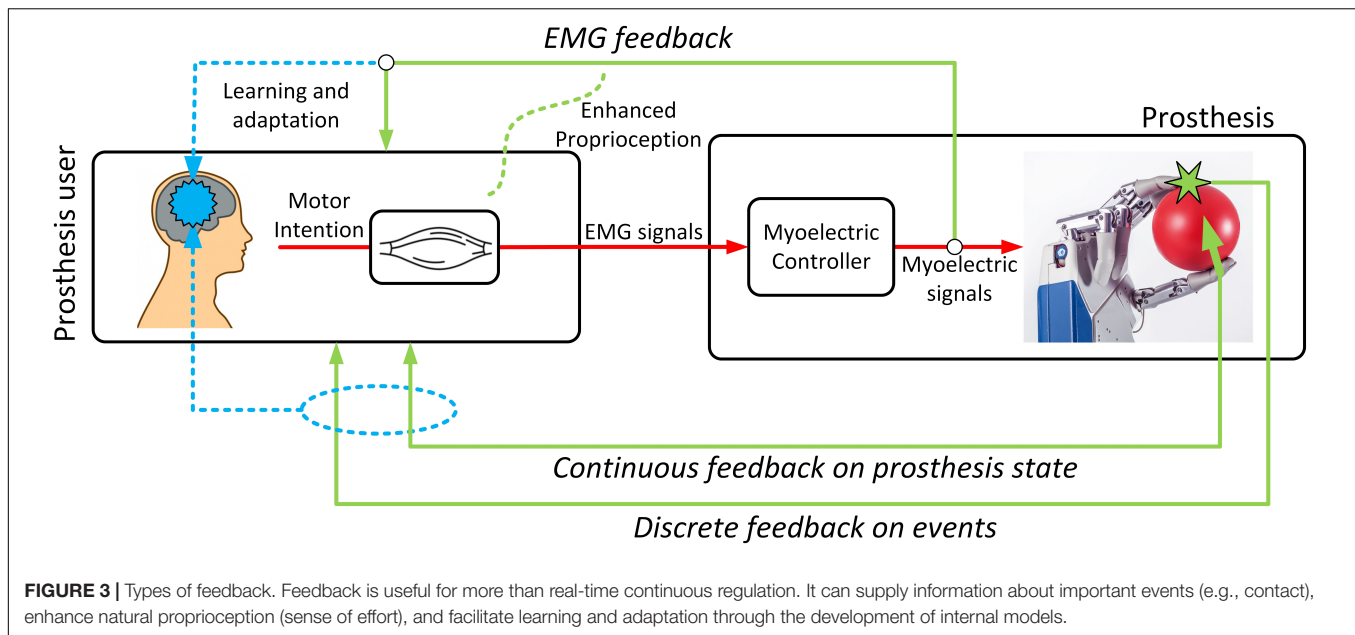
EMG feedback

Learning and adaptation

Enhanced Proprioception

Prosthesis

Prosthesis user

Motor Intention

EMG signals

Myoelectric Controller

Myoelectric signals

Continuous feedback on prosthesis state

Discrete feedback on events

**FIGURE 3 |** Types of feedback. Feedback is useful for more than real-time continuous regulation. It can supply information about important events (e.g., contact), enhance natural proprioception (sense of effort), and facilitate learning and adaptation through the development of internal models.